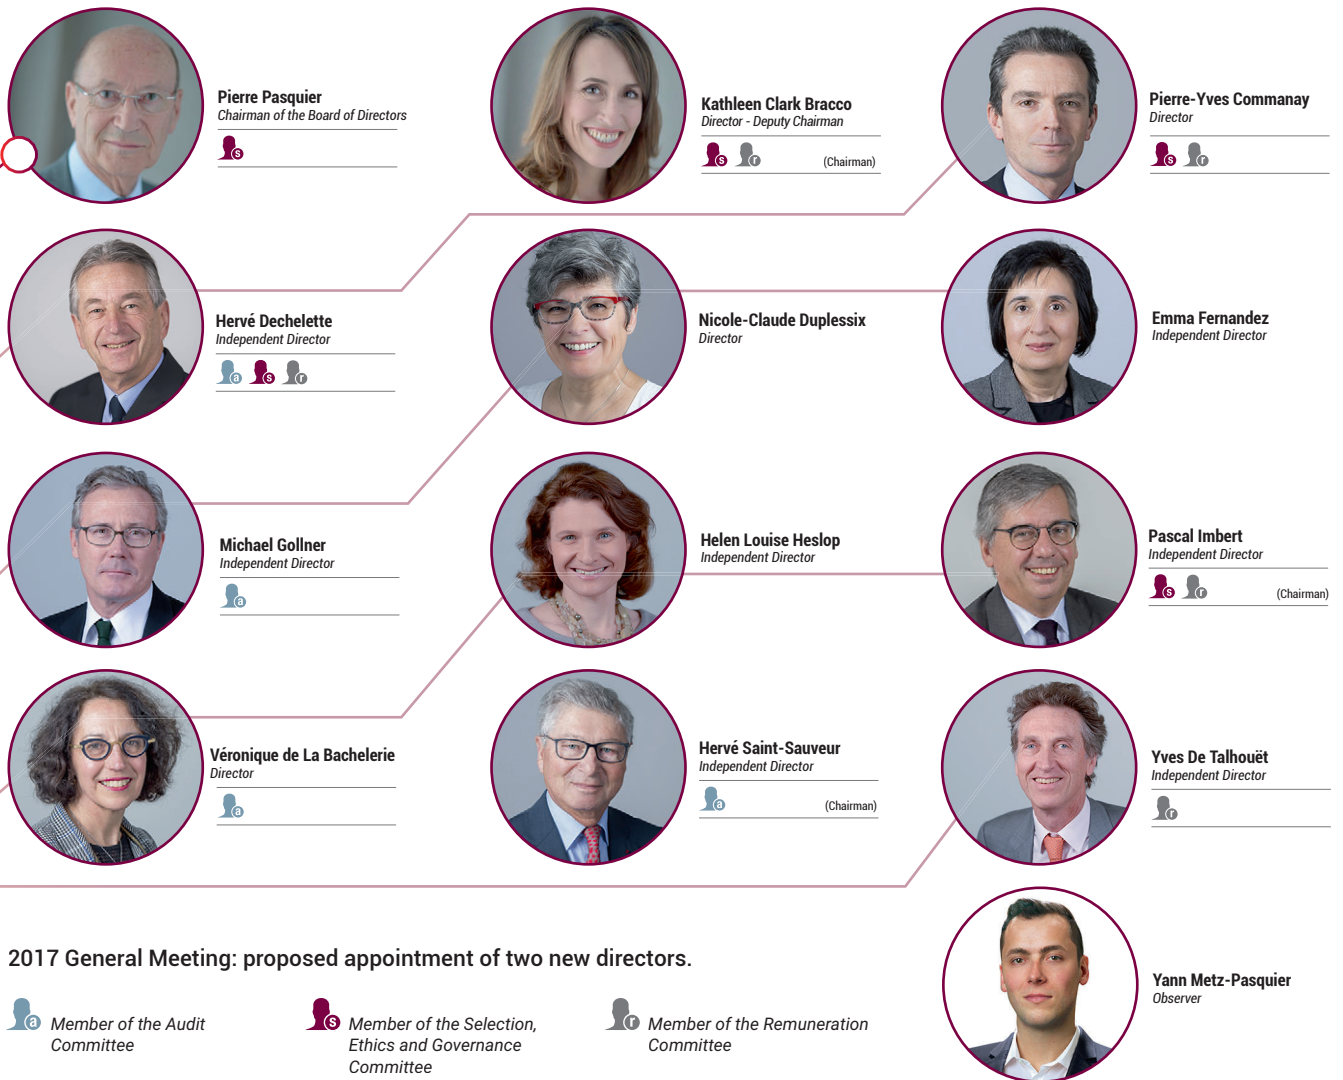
Pierre Pasquier
Chairman of the Board of Directors
s

Kathleen Clark Bracco
Director - Deputy Chairman
s r (Chairman)

Pierre-Yves Commanay
Director
s r

Hervé Dechelette
Independent Director
a s r

Nicole-Claude Duplessix
Director

Emma Fernandez
Independent Director

Michael Gollner
Independent Director
a

Helen Louise Heslop
Independent Director

Pascal Imbert
Independent Director
s r (Chairman)

Véronique de La Bachelerie
Director
a

Hervé Saint-Sauveur
Independent Director
a (Chairman)

Yves De Talhouët
Independent Director
r

Yann Metz-Pasquier
Observer

2017 General Meeting: proposed appointment of two new directors.

a Member of the Audit Committee

s Member of the Selection, Ethics and Governance Committee

r Member of the Remuneration Committee